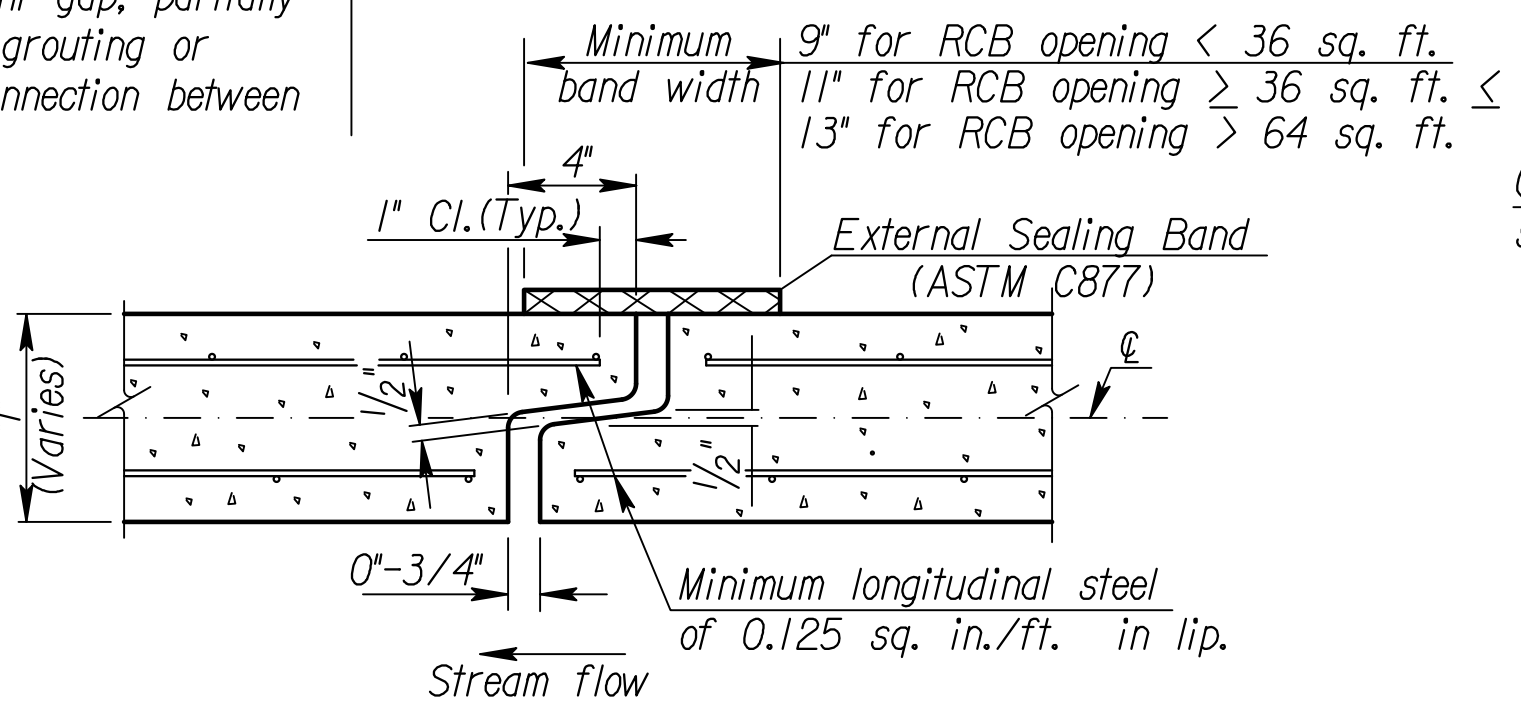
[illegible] gap, partially
grouting or
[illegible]nnection between

Minimum
band width

9" for RCB opening < 36 sq. ft.
11" for RCB opening $\geq$ 36 sq. ft. $\leq$
13" for RCB opening > 64 sq. ft.

4"

1" Cl.(Typ.)

External Sealing Band
(ASTM C877)

℄

(Varies)

1/2"

1/2"

0"-3/4"

Minimum longitudinal steel
of 0.125 sq. in./ft. in lip.

Stream flow